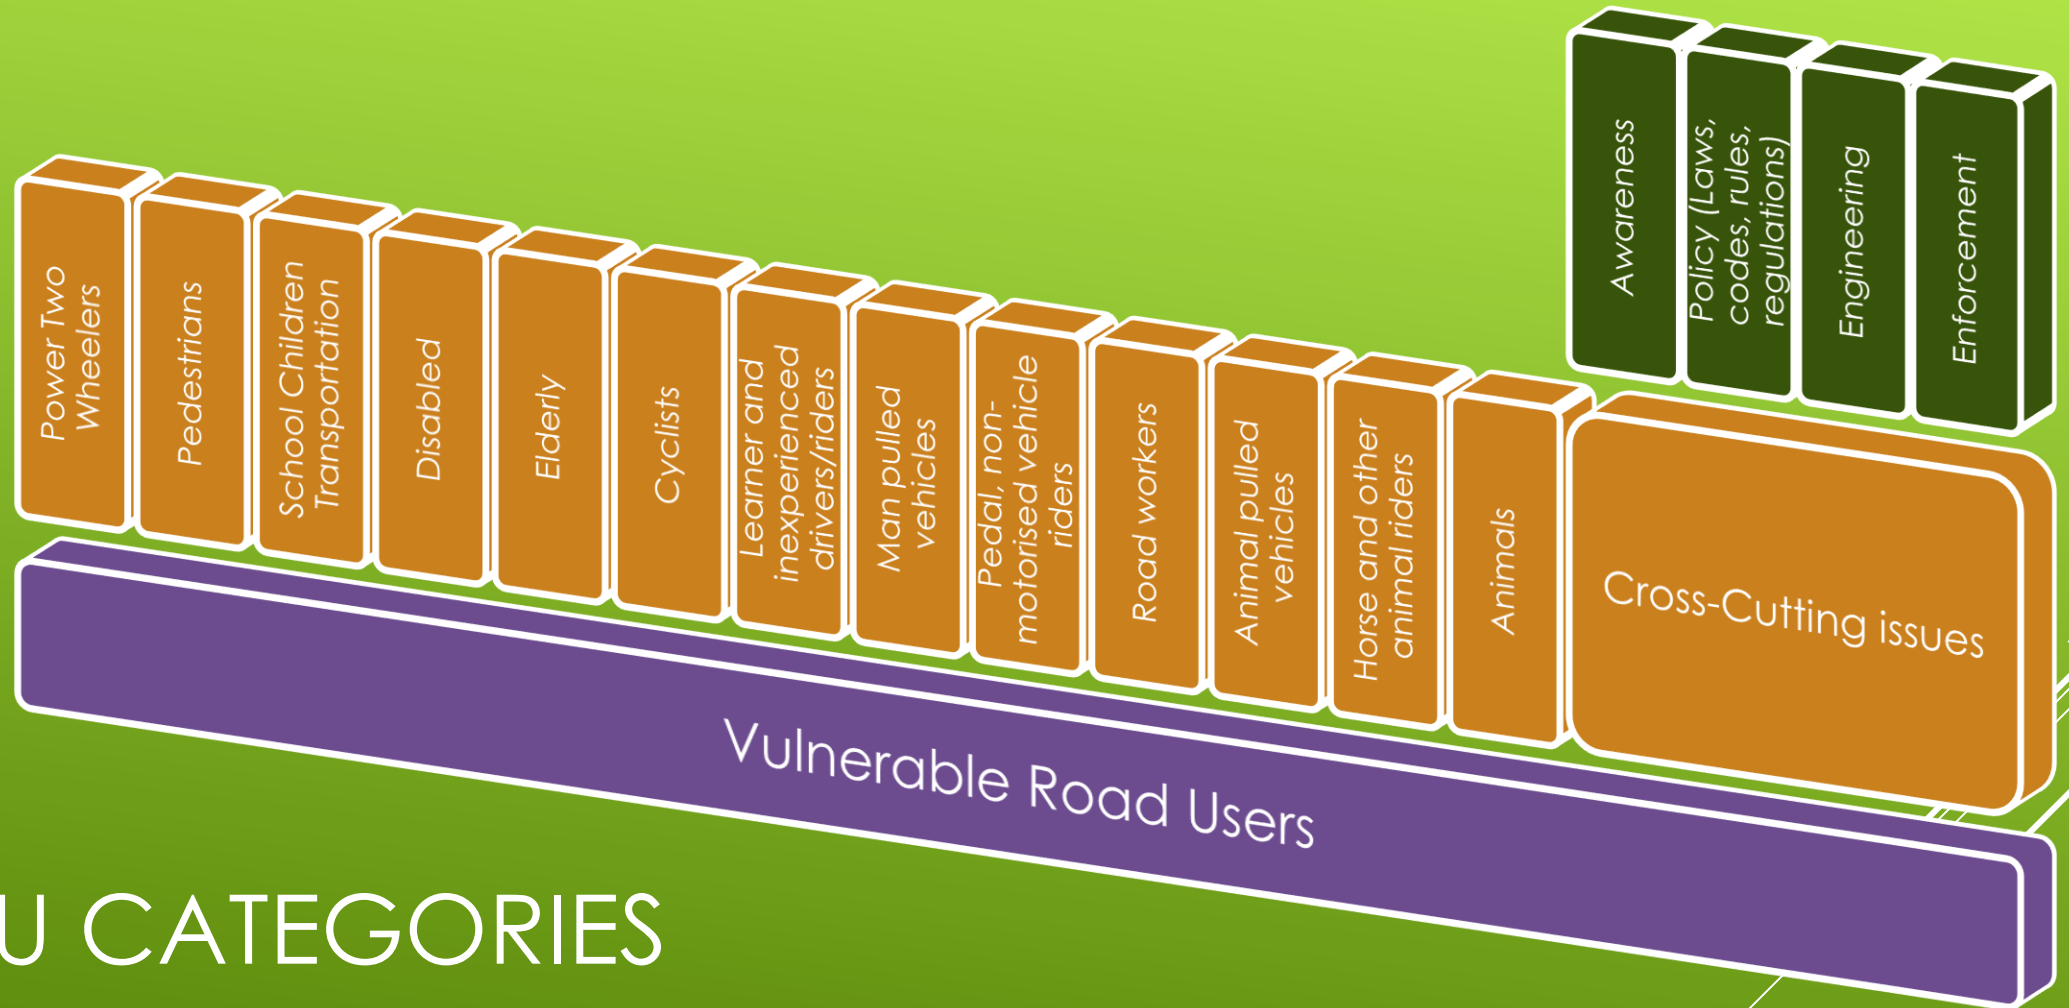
Power Two Wheelers

Pedestrians

School Children Transportation

Disabled

Elderly

Cyclists

Learner and inexperienced drivers/riders

Man pulled vehicles

Pedal, non-motorised vehicle riders

Road workers

Animal pulled vehicles

Horse and other animal riders

Animals

Awareness

Policy (Laws, codes, rules, regulations)

Engineering

Enforcement

Cross-Cutting issues

Vulnerable Road Users

U CATEGORIES